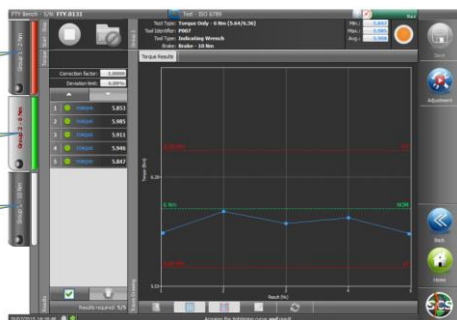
FTY Bench S/N: FTY-8131

Test : ISO 6789

Test Type: Torque Only - 6 Nm (5.64/6.36)
Tool Identifier: F907
Tool Type: Indicating Wrench
Brake: Brake - 10 Nm

Min.: 5.847
Max.: 5.985
Avg.: 5.906

Correction factor: 1.0000
Deviation limit: 6.00%

| 1 | Torque | 5.851 |
|---|---|---|
| 2 | Torque | 5.985 |
| 3 | Torque | 5.911 |
| 4 | Torque | 5.946 |
| 5 | Torque | 5.847 |

Results required: 5/5

Torque Results

Torque (Nm)

6 Nm

Result (N)

Save

Adjustment

Back

Home

Accepts the Validation curve and result